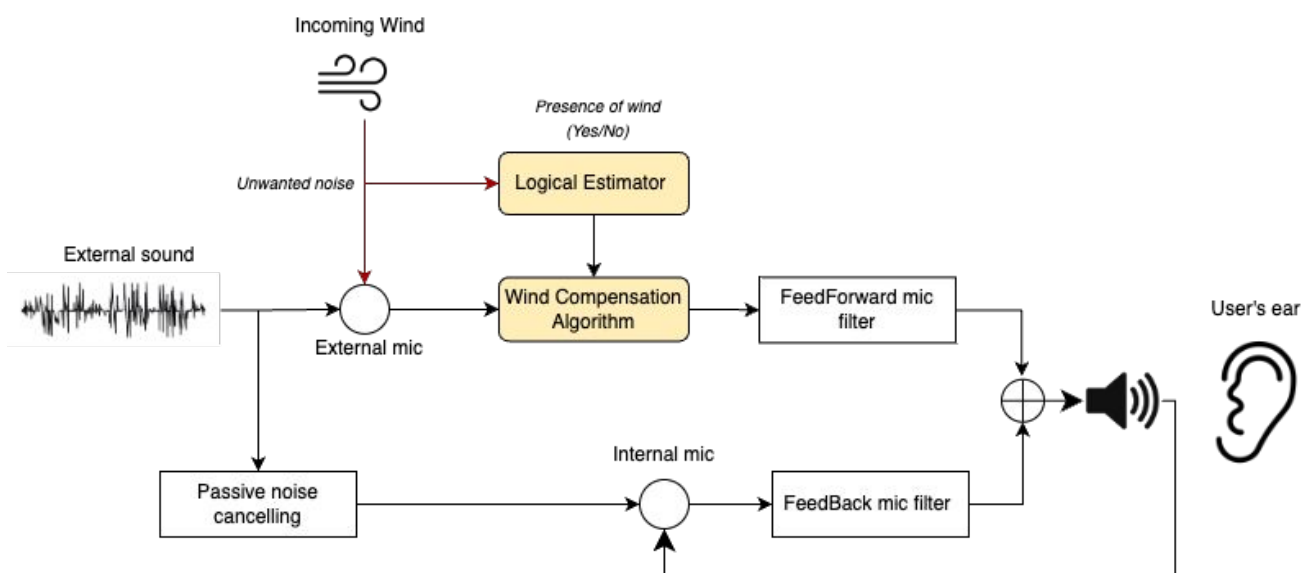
Incoming Wind

Presence of wind (Yes/No)

Unwanted noise

Logical Estimator

External sound

Wind Compensation Algorithm

FeedForward mic filter

User's ear

External mic

Internal mic

Passive noise cancelling

FeedBack mic filter